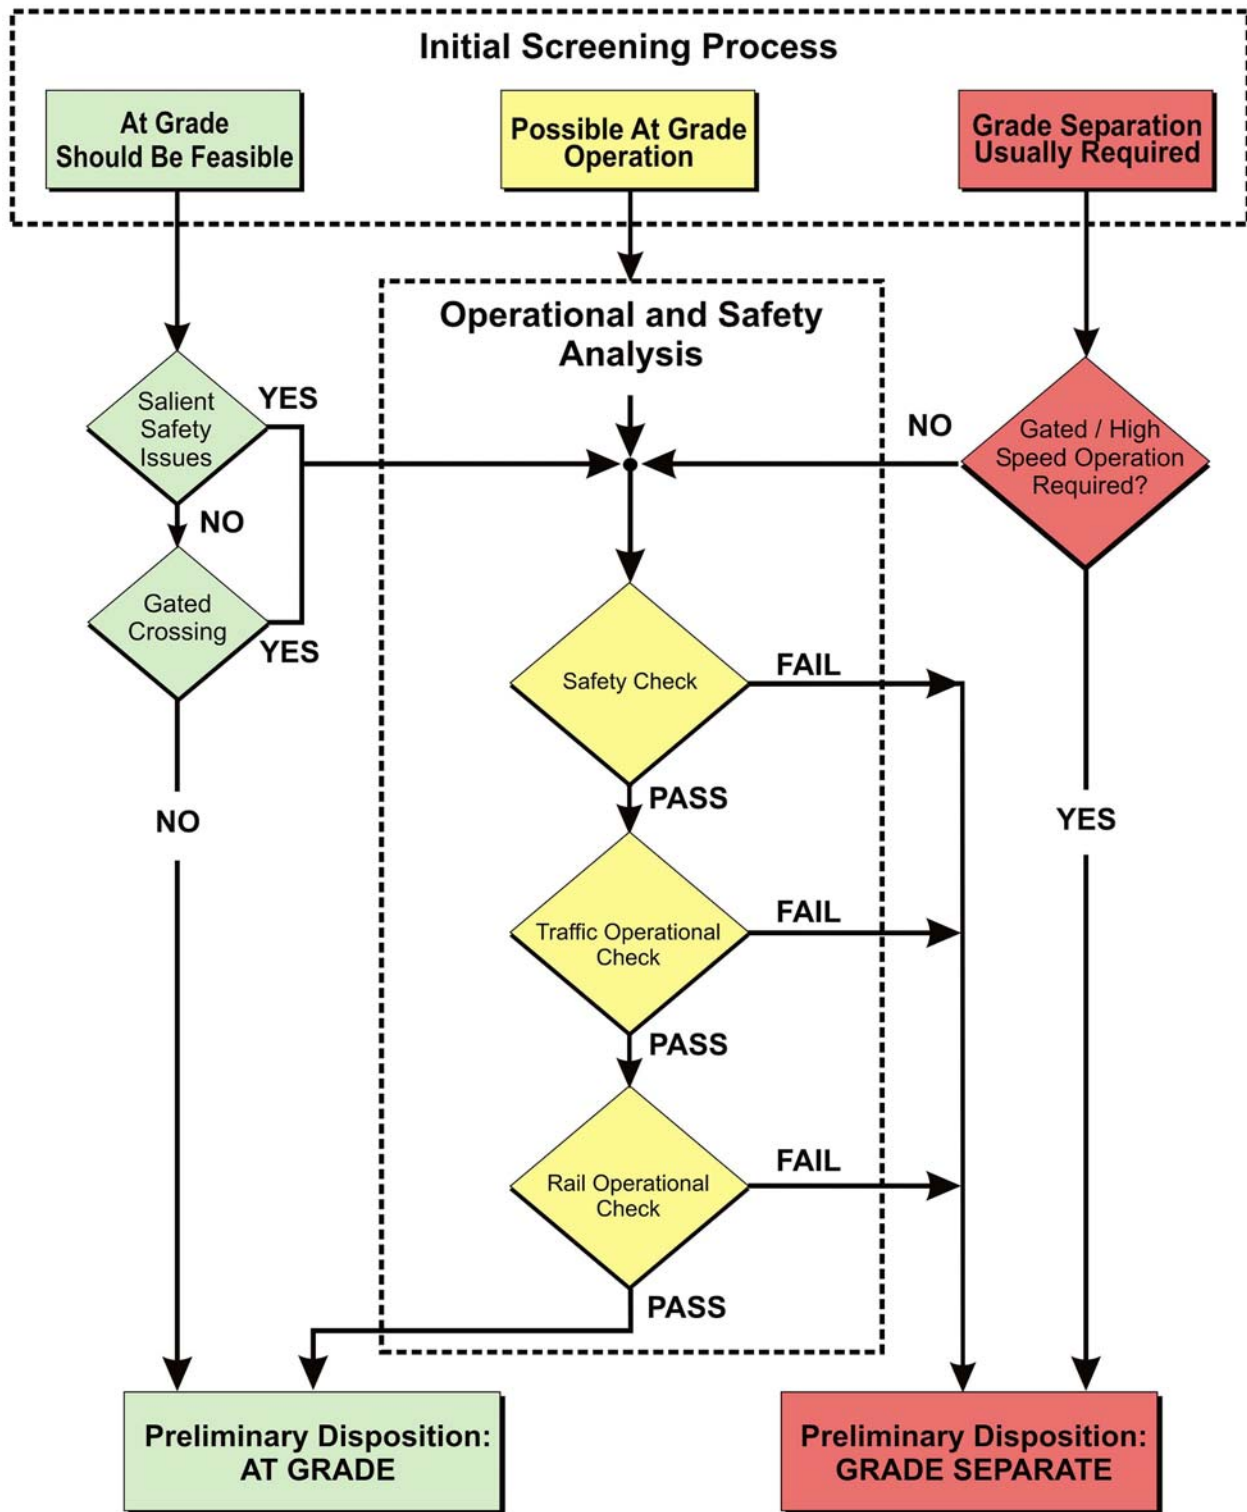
Initial Screening Process

At Grade Should Be Feasible

Possible At Grade Operation

Grade Separation Usually Required

Operational and Safety Analysis

Salient Safety Issues

YES

NO

Gated Crossing

YES

NO

Gated / High Speed Operation Required?

Safety Check

FAIL

PASS

Traffic Operational Check

FAIL

PASS

Rail Operational Check

FAIL

PASS

NO

YES

Preliminary Disposition: AT GRADE

Preliminary Disposition: GRADE SEPARATE